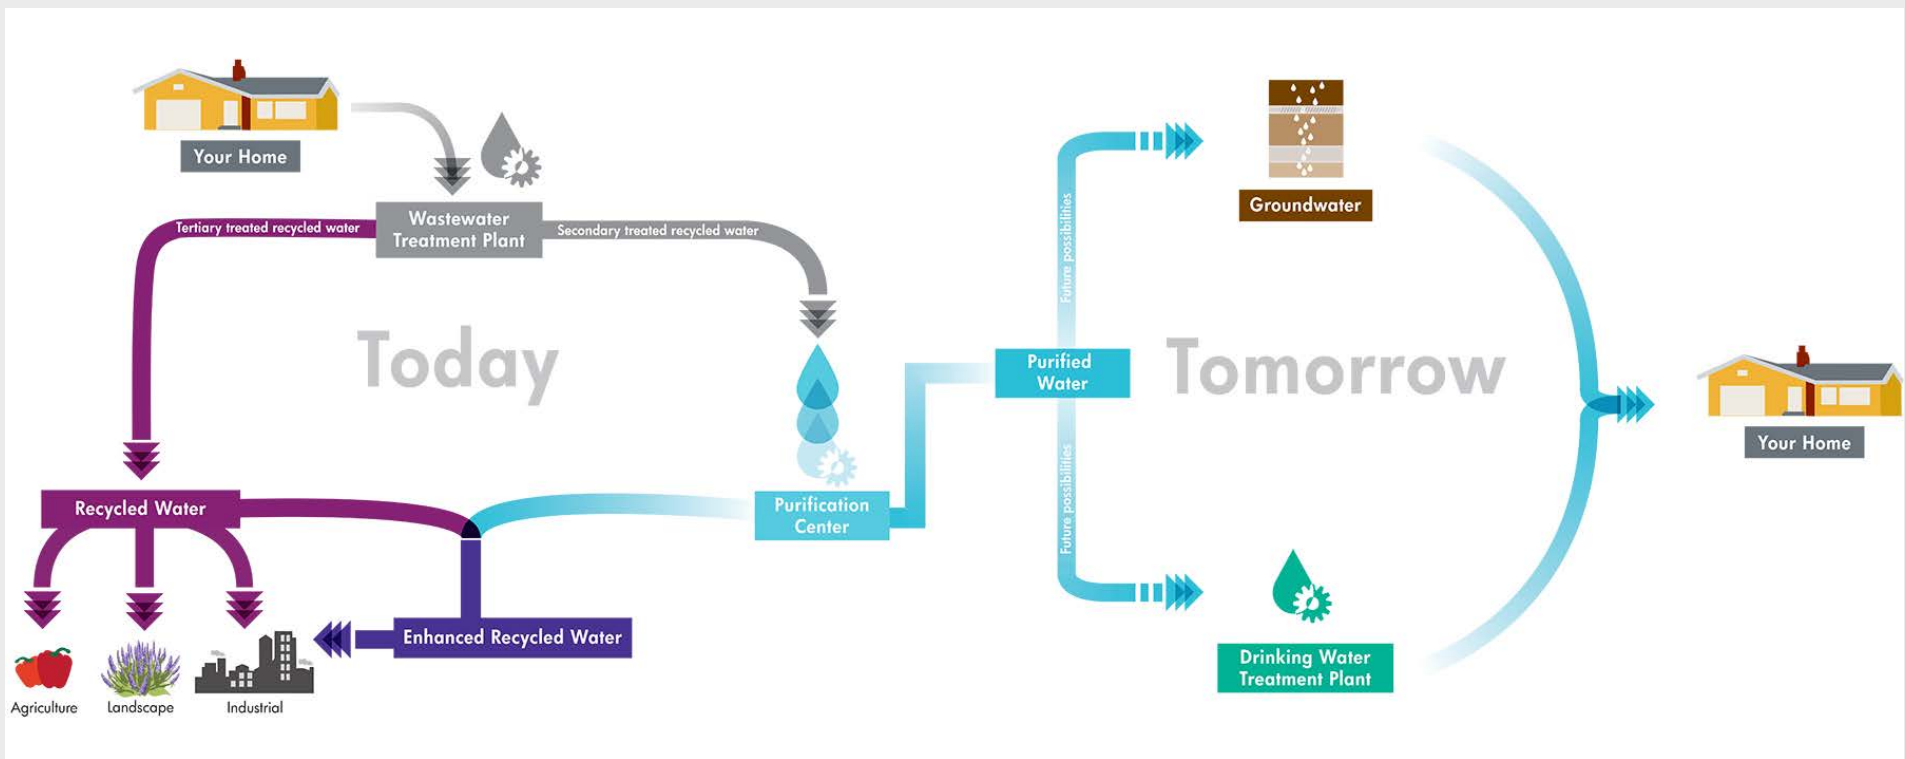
Your Home

Wastewater Treatment Plant

Tertiary treated recycled water

Secondary treated recycled water

Today

Recycled Water

Purification Center

Enhanced Recycled Water

Agriculture

Landscape

Industrial

Purified Water

Future possibilities

Future possibilities

Groundwater

Tomorrow

Drinking Water Treatment Plant

Your Home